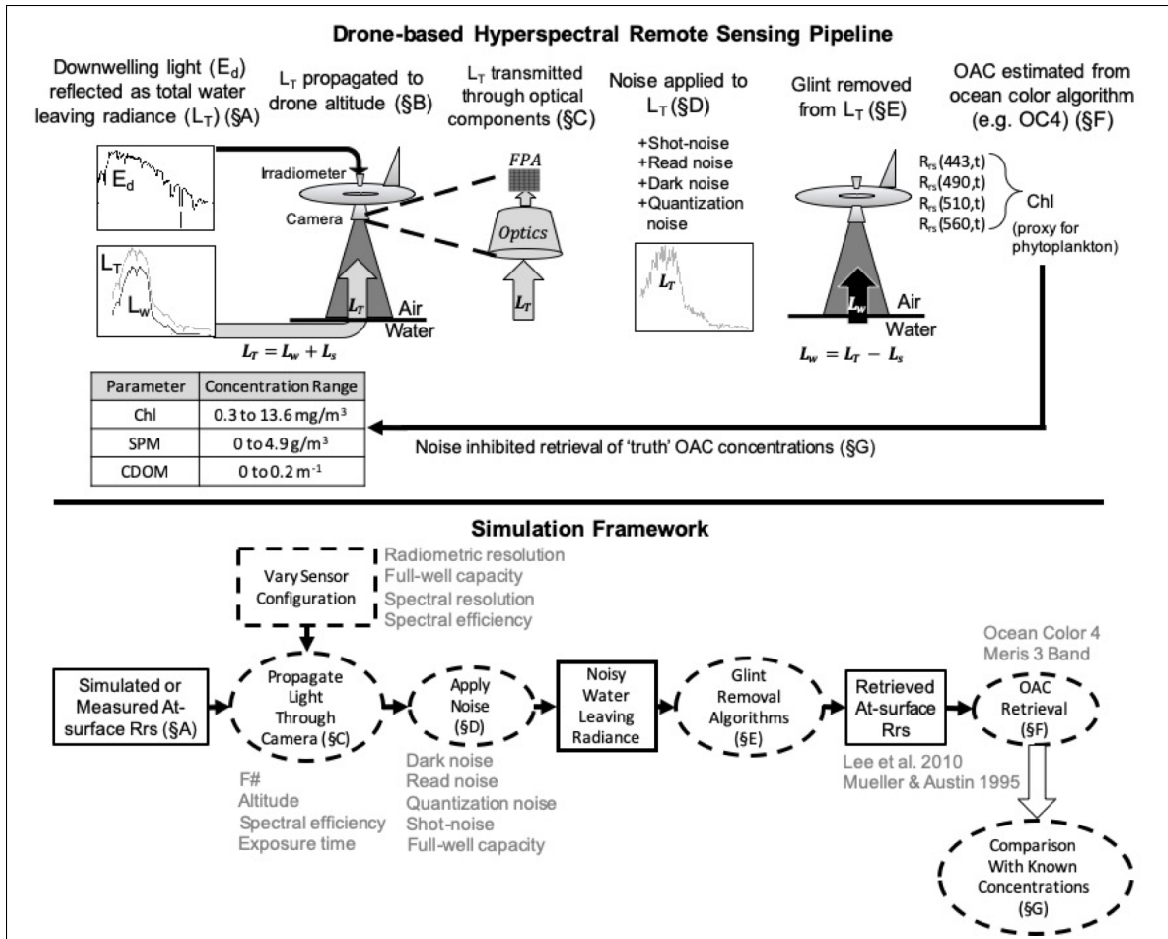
Drone-based Hyperspectral Remote Sensing Pipeline

Downwelling light ($E_d$) reflected as total water leaving radiance ($L_T$) (§A)

$L_T$ propagated to drone altitude (§B)

$L_T$ transmitted through optical components (§C)

Noise applied to $L_T$ (§D)

Glint removed from $L_T$ (§E)

OAC estimated from ocean color algorithm (e.g. OC4) (§F)

$E_d$

Irradiometer

Camera

$L_T$

$L_w$

$L_T$

Air

Water

$L_T = L_w + L_s$

$FPA$

$Optics$

$L_T$

+Shot-noise
+Read noise
+Dark noise
+Quantization noise

$L_T$

$L_w$

Air

Water

$L_w = L_T - L_s$

$R_{rs}(443,t)$
$R_{rs}(490,t)$
$R_{rs}(510,t)$
$R_{rs}(560,t)$

Chl
(proxy for phytoplankton)

| Parameter | Concentration Range |
|---|---|
| Chl | 0.3 to 13.6 mg/m$^3$ |
| SPM | 0 to 4.9 g/m$^3$ |
| CDOM | 0 to 0.2 m$^{-1}$ |

Noise inhibited retrieval of 'truth' OAC concentrations (§G)

Simulation Framework

Vary Sensor Configuration

Radiometric resolution
Full-well capacity
Spectral resolution
Spectral efficiency

Simulated or Measured At-surface Rrs (§A)

Propagate Light Through Camera (§C)

F#
Altitude
Spectral efficiency
Exposure time

Apply Noise (§D)

Dark noise
Read noise
Quantization noise
Shot-noise
Full-well capacity

Noisy Water Leaving Radiance

Glint Removal Algorithms (§E)

Lee et al. 2010
Mueller & Austin 1995

Retrieved At-surface Rrs

Ocean Color 4
Meris 3 Band

OAC Retrieval (§F)

Comparison With Known Concentrations (§G)